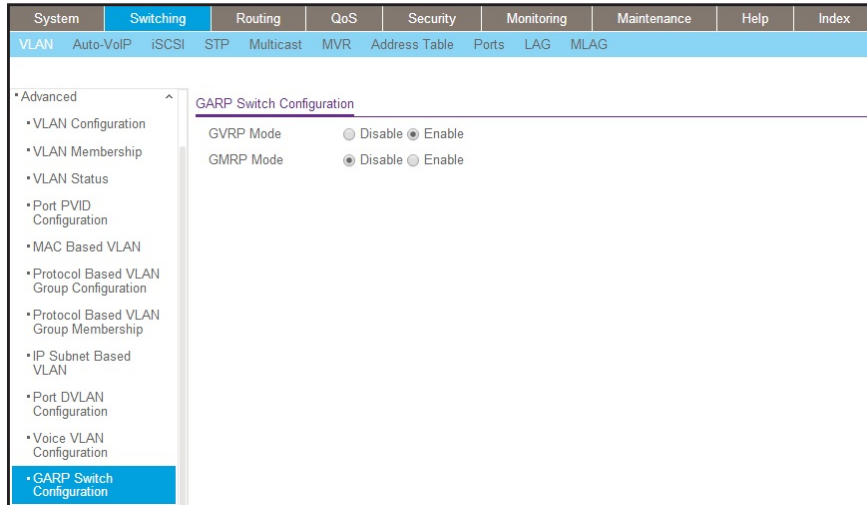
System | Switching | Routing | QoS | Security | Monitoring | Maintenance | Help | Index

VLAN | Auto-VoIP | iSCSI | STP | Multicast | MVR | Address Table | Ports | LAG | MLAG

• Advanced

• VLAN Configuration
• VLAN Membership
• VLAN Status
• Port PVID Configuration
• MAC Based VLAN
• Protocol Based VLAN Group Configuration
• Protocol Based VLAN Group Membership
• IP Subnet Based VLAN
• Port DVLAN Configuration
• Voice VLAN Configuration
• GARP Switch Configuration

GARP Switch Configuration

GVRP Mode ○ Disable ◉ Enable
GMRP Mode ◉ Disable ○ Enable